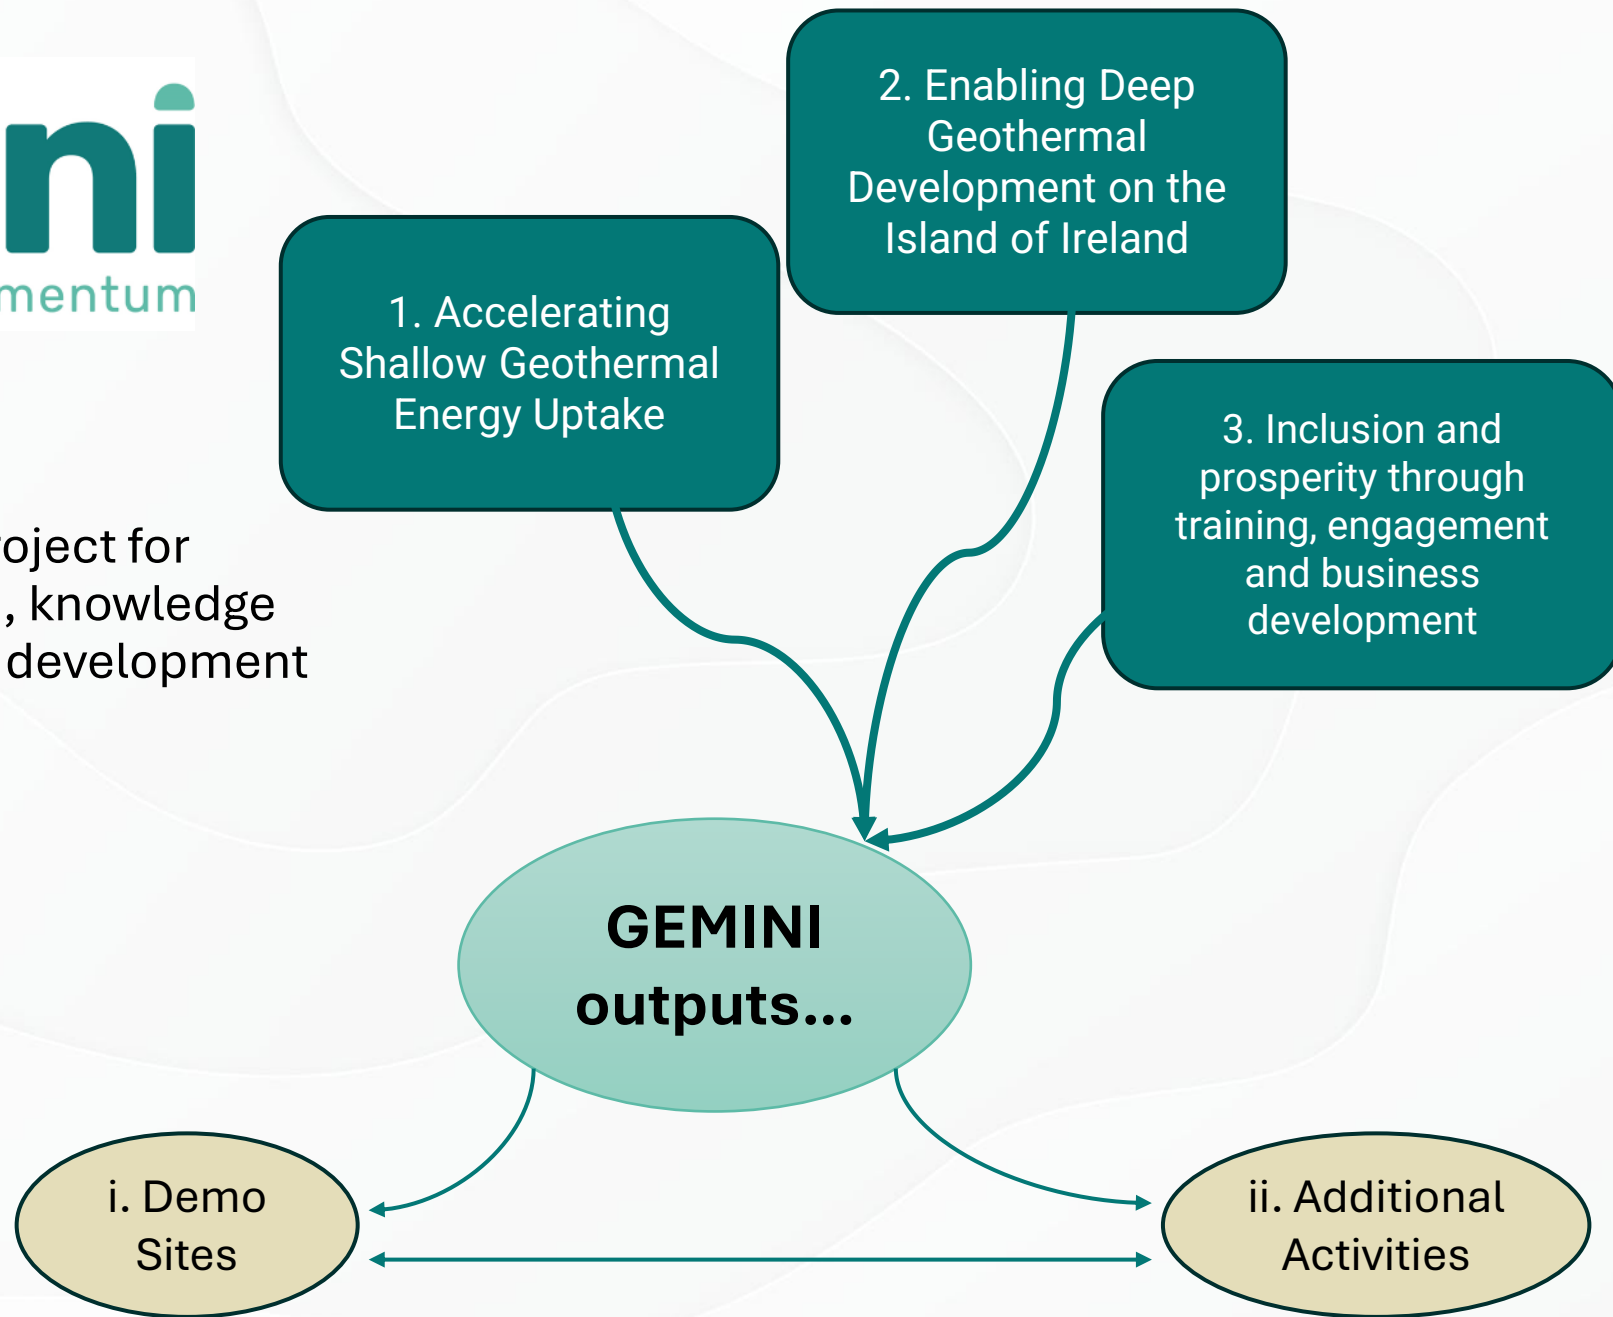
ni
mentum

oject for
, knowledge
development

2. Enabling Deep Geothermal Development on the Island of Ireland

1. Accelerating Shallow Geothermal Energy Uptake

3. Inclusion and prosperity through training, engagement and business development

GEMINI outputs...

i. Demo Sites

ii. Additional Activities